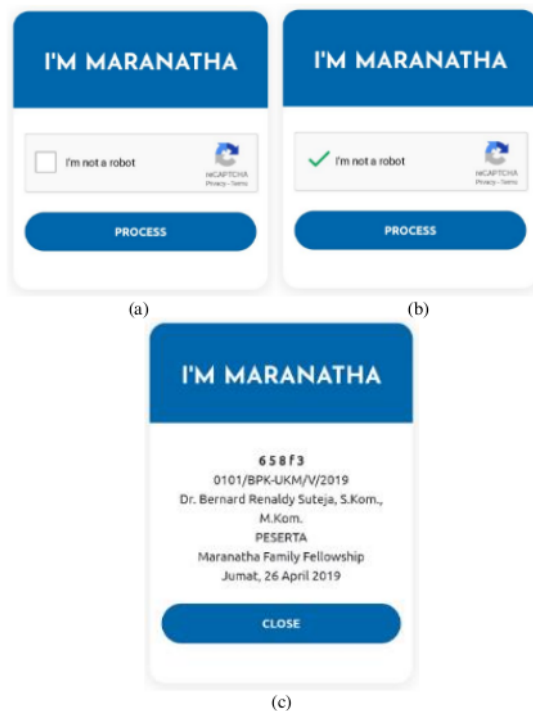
I'M MARANATHA

I'm not a robot

reCAPTCHA
Privacy - Terms

PROCESS

(a)

I'M MARANATHA

I'm not a robot

reCAPTCHA
Privacy - Terms

PROCESS

(b)

I'M MARANATHA

658f3
0101/BPK-UKM/V/2019
Dr. Bernard Renaldy Suteja, S.Kom., M.Kom.
PESERTA
Maranatha Family Fellowship
Jumat, 26 April 2019

CLOSE

(c)